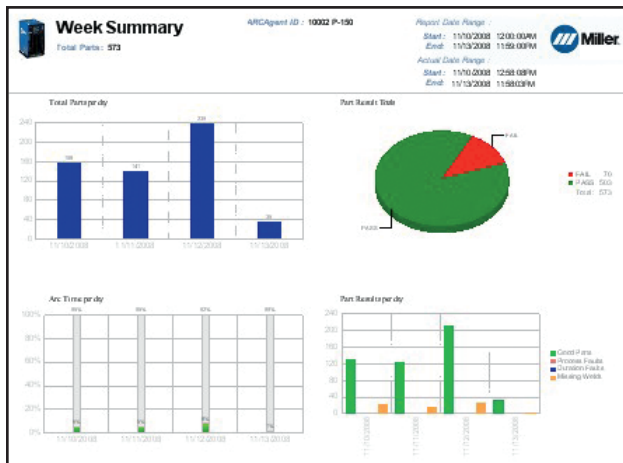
Week Summary

Total Parts: 573

ARCAgent ID : 10002 P-150

Report Date Range :
Start : 11/10/2008 12:00:00AM
End : 11/13/2008 11:59:00PM

Actual Date Range :
Start : 11/10/2008 12:58:08PM
End : 11/13/2008 11:58:03PM

Miller

Total Parts per day

| 240 |
|---|
| 200 |
| 160 |
| 120 |
| 80 |
| 40 |
| 0 |

158
141
239
35

11/10/2008
11/11/2008
11/12/2008
11/13/2008

Part Result Total

FAIL
PASS

FAIL 70
PASS 503
Total 573

Arc Time per day

100%
80%
60%
40%
20%
0%

99%
99%
99%
99%

5%
5%
5%
1%

11/10/2008
11/11/2008
11/12/2008
11/13/2008

Part Result per day

240
200
160
120
80
40
0

Good Parts
Process Faults
Duration Faults
Missing Welds

11/10/2008
11/11/2008
11/12/2008
11/13/2008